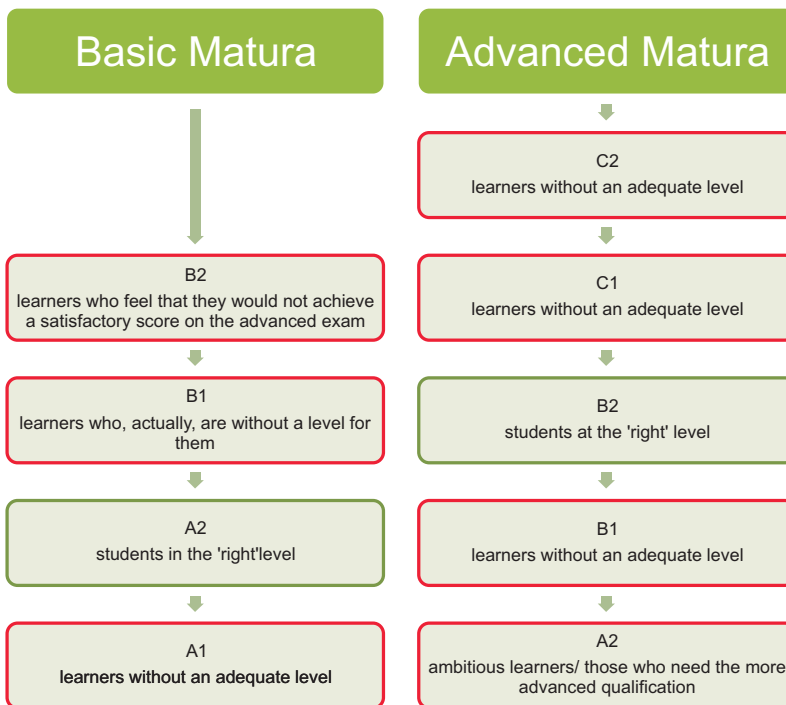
Basic Matura

B2
learners who feel that they would not achieve a satisfactory score on the advanced exam

B1
learners who, actually, are without a level for them

A2
students in the 'right'level

A1
learners without an adequate level

Advanced Matura

C2
learners without an adequate level

C1
learners without an adequate level

B2
students at the 'right' level

B1
learners without an adequate level

A2
ambitious learners/ those who need the more advanced qualification